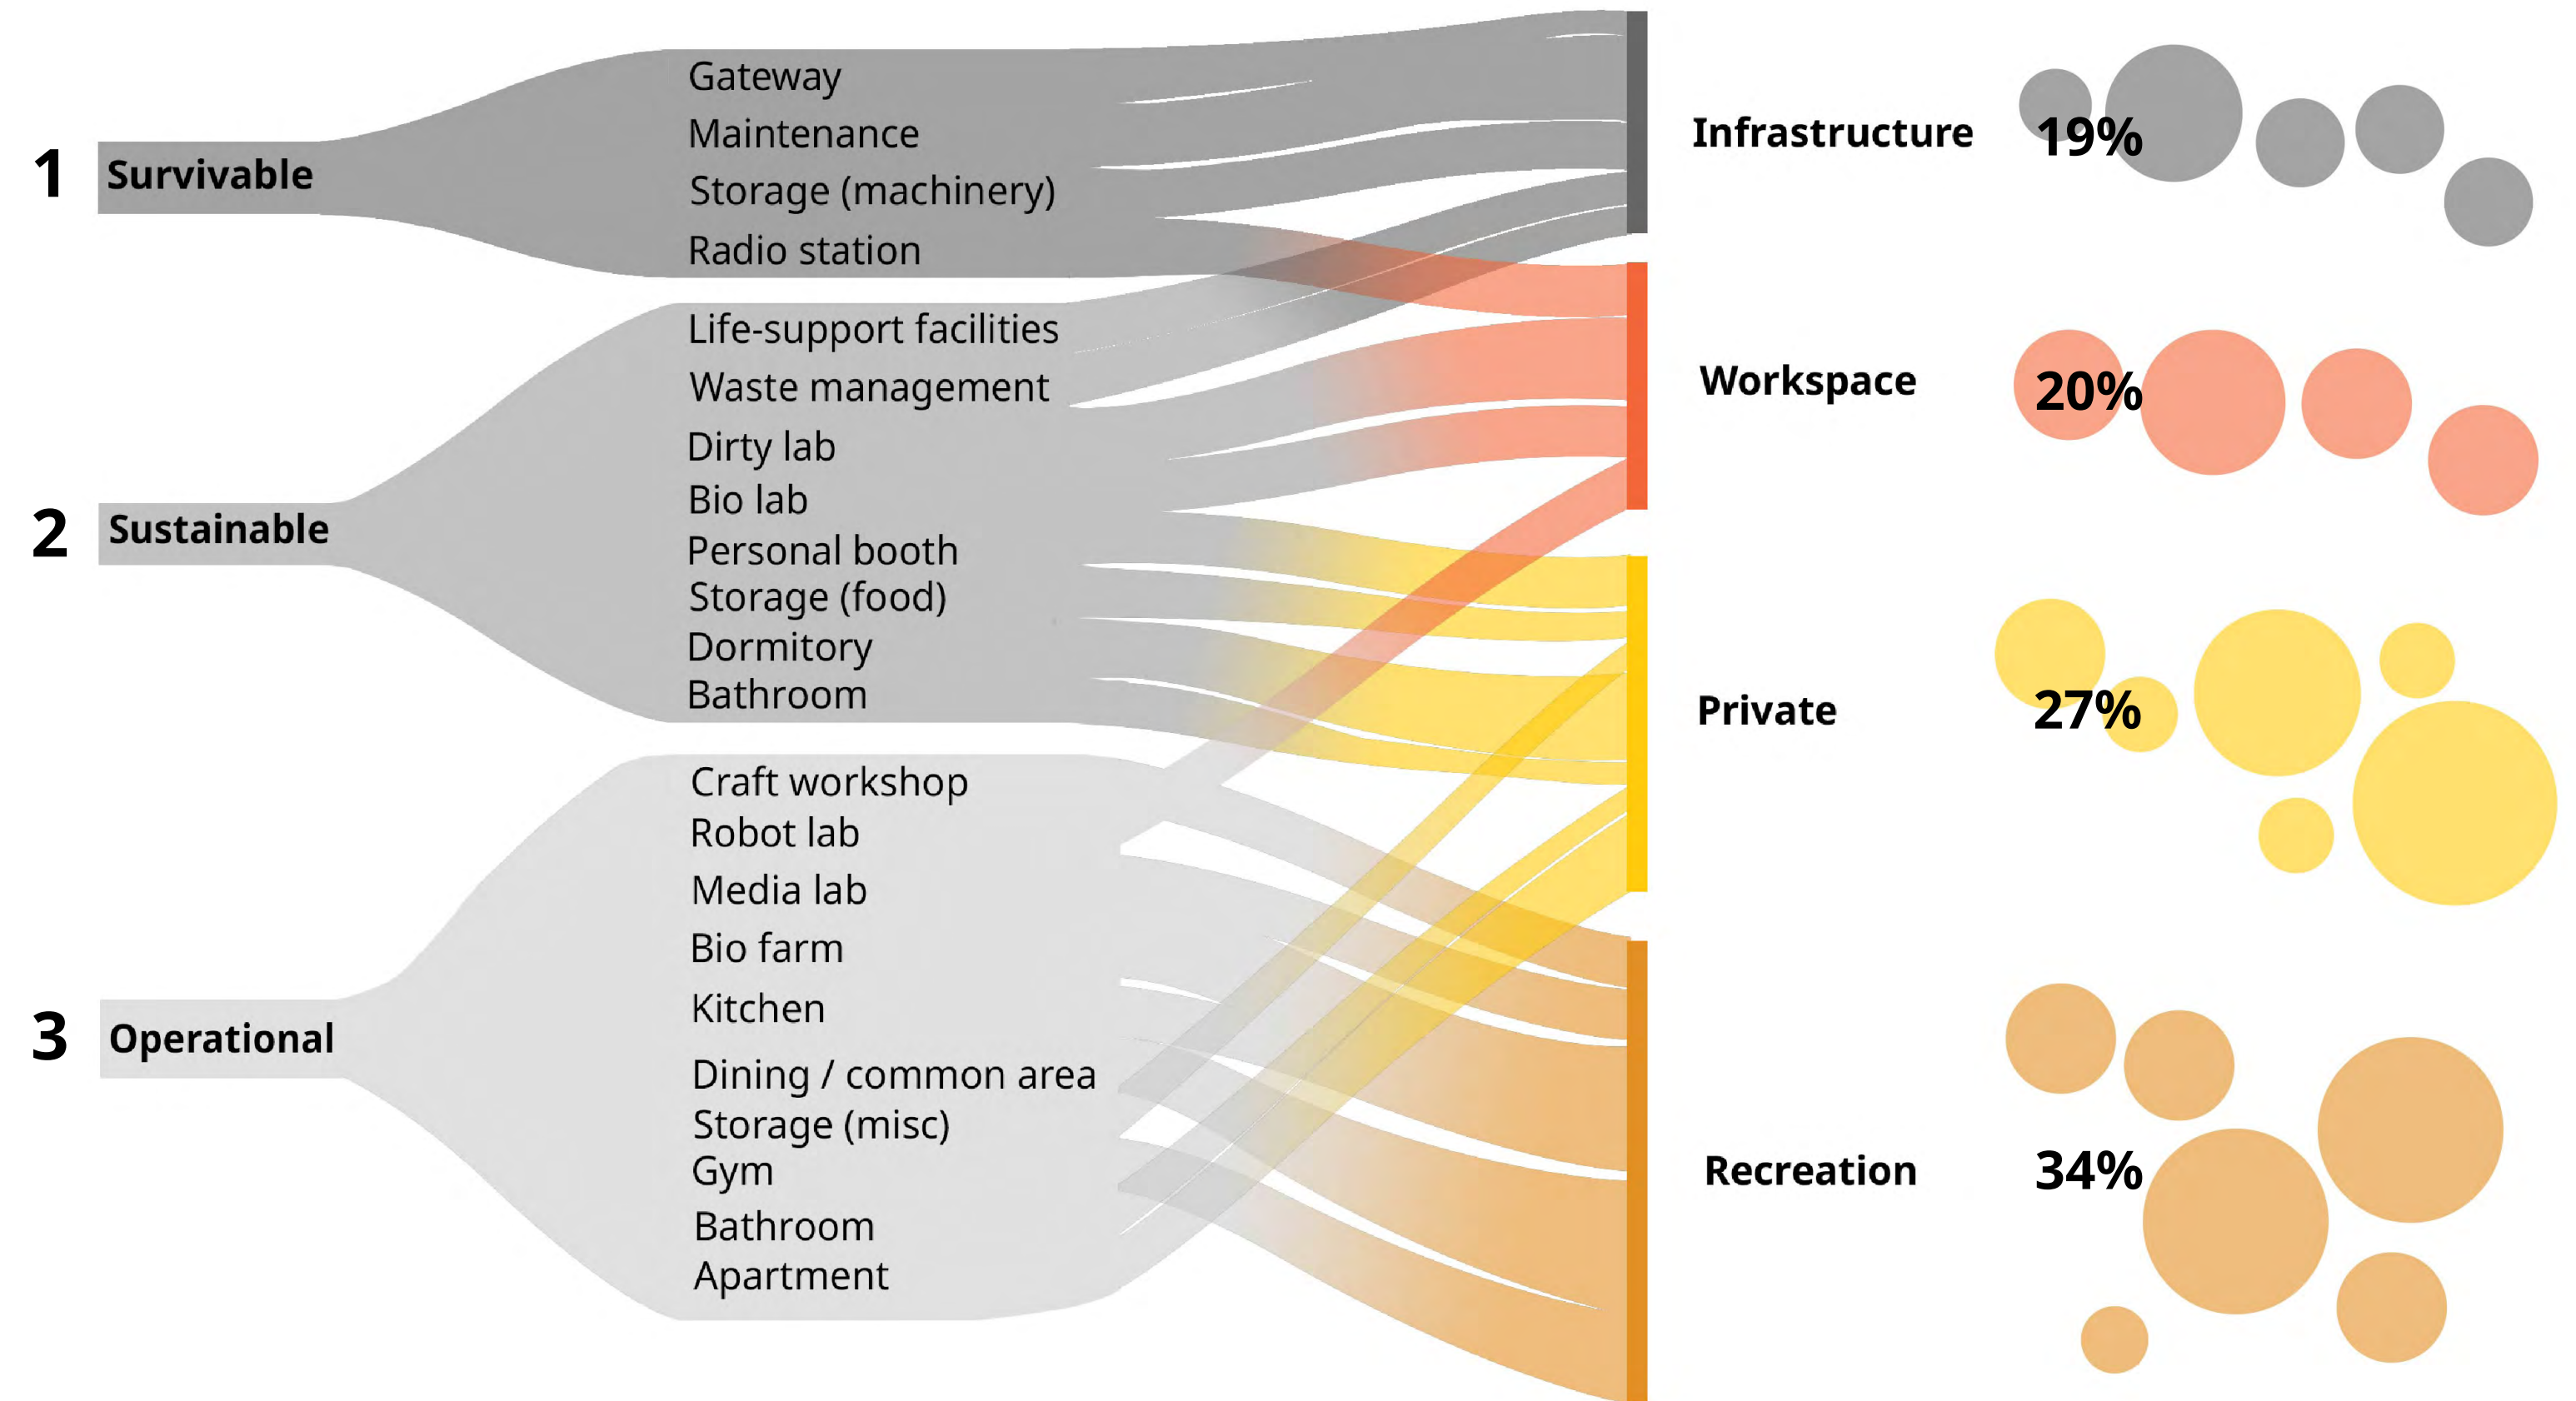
1 Survivable

Gateway
Maintenance
Storage (machinery)
Radio station

2 Sustainable

Life-support facilities
Waste management
Dirty lab
Bio lab
Personal booth
Storage (food)
Dormitory
Bathroom

3 Operational

Craft workshop
Robot lab
Media lab
Bio farm
Kitchen
Dining / common area
Storage (misc)
Gym
Bathroom
Apartment

Infrastructure 19%

Workspace 20%

Private 27%

Recreation 34%